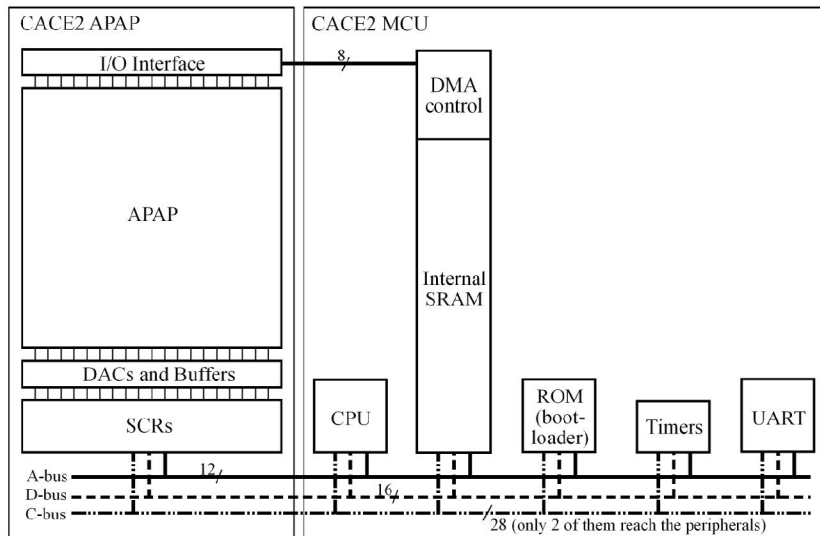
CACE2 APAP

I/O Interface

APAP

DACs and Buffers

SCRs

CACE2 MCU

8

DMA control

Internal SRAM

CPU

ROM (bootloader)

Timers

UART

A-bus

12

D-bus

16

C-bus

28 (only 2 of them reach the peripherals)